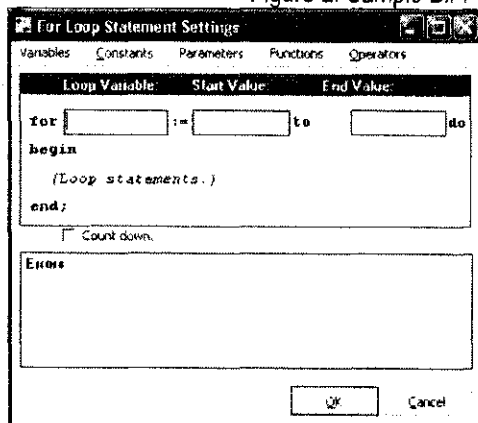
Figure 2. Sample Di

For Loop Statement Settings

Variables Constants Parameters Functions Operators

Loop Variable: Start Value: End Value:

for := to do

begin

(Loop statements.)

end;

Count down.

Errors

OK Cancel